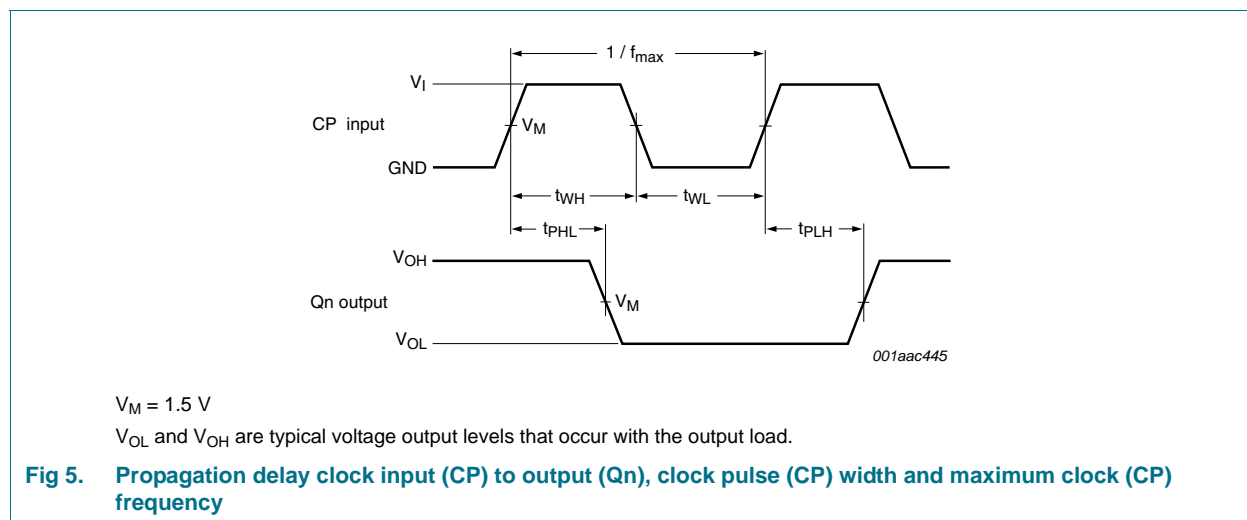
$1 / f_{max}$

$V_I$

CP input

$V_M$

GND

$t_{WH}$

$t_{WL}$

$t_{PHL}$

$t_{PLH}$

$V_{OH}$

Qn output

$V_M$

$V_{OL}$

001aac445

$V_M = 1.5$ V

$V_{OL}$ and $V_{OH}$ are typical voltage output levels that occur with the output load.

Fig 5. Propagation delay clock input (CP) to output (Qn), clock pulse (CP) width and maximum clock (CP) frequency